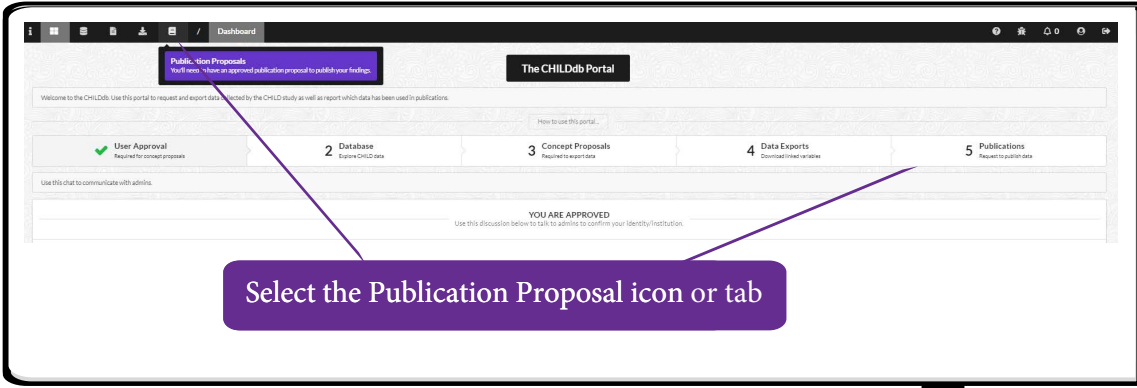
i / Dashboard

Publication Proposals
You'll need to have an approved publication proposal to publish your findings.

The CHILDdb Portal

Welcome to the CHILDdb. Use this portal to request and export data collected by the CHILD study as well as report which data has been used in publications.

How to use this portal...

User Approval
Required for concept proposals

2 Database
Explore CHILD data

3 Concept Proposals
Required to export data

4 Data Exports
Download linked variables

5 Publications
Request to publish data

Use this chat to communicate with admins.

YOU ARE APPROVED
Use this discussion below to talk to admins to confirm your identity/institution.

Select the Publication Proposal icon or tab